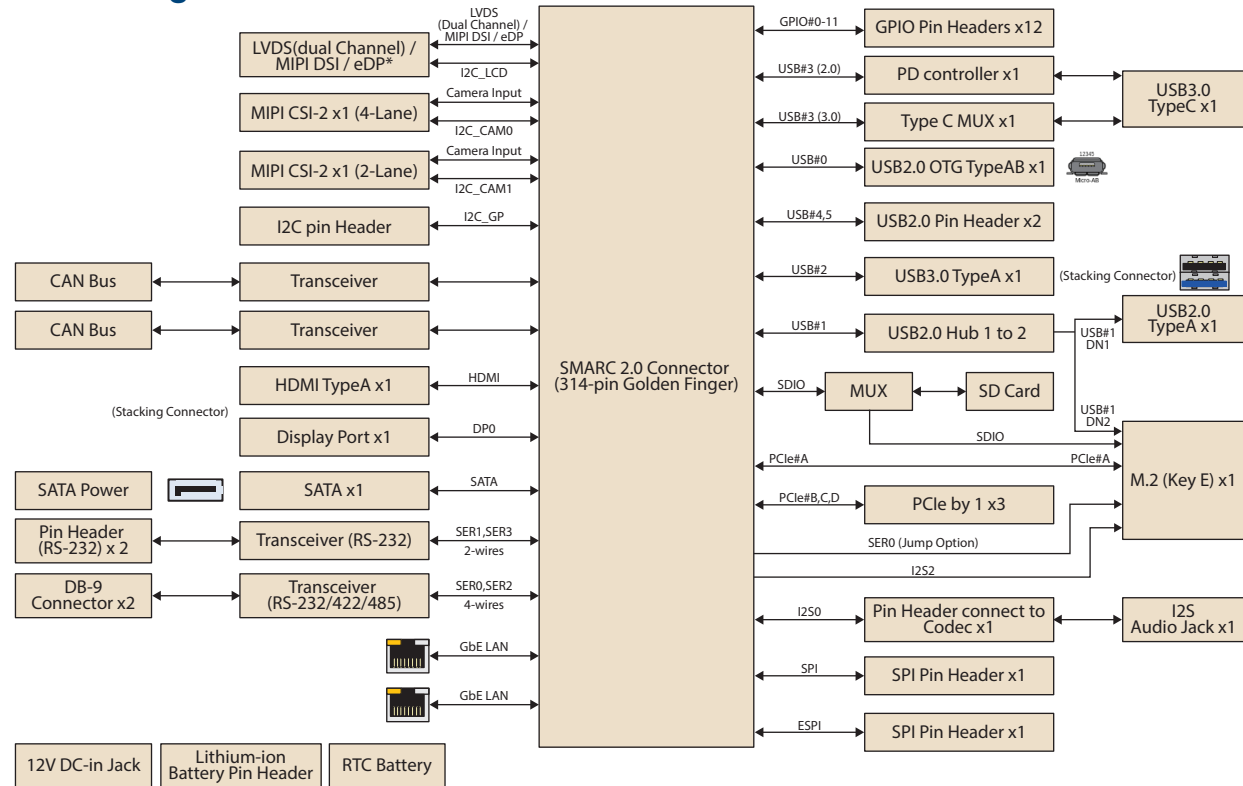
LVDS (Dual Channel) / MIPI DSI / eDP

LVDS(dual Channel) / MIPI DSI / eDP*

I2C_LCD

Camera Input

MIPI CSI-2 x1 (4-Lane)

I2C_CAM0

Camera Input

MIPI CSI-2 x1 (2-Lane)

I2C_CAM1

I2C pin Header

I2C_GP

CAN Bus

Transceiver

CAN Bus

Transceiver

HDMI TypeA x1

HDMI

(Stacking Connector)

Display Port x1

DP0

SATA Power

SATA x1

SATA

Pin Header (RS-232) x 2

Transceiver (RS-232)

SER1,SER3

2-wires

DB-9 Connector x2

Transceiver (RS-232/422/485)

SER0,SER2

4-wires

GbE LAN

GbE LAN

12V DC-in Jack

Lithium-ion Battery Pin Header

RTC Battery

SMARC 2.0 Connector (314-pin Golden Finger)

GPIO#0-11

GPIO Pin Headers x12

USB#3 (2.0)

PD controller x1

USB3.0 TypeC x1

USB#3 (3.0)

Type C MUX x1

USB#0

USB2.0 OTG TypeAB x1

12345

Micro-AB

USB#4,5

USB2.0 Pin Header x2

USB#2

USB3.0 TypeA x1

(Stacking Connector)

USB#1

USB2.0 Hub 1 to 2

USB#1 DN1

USB2.0 TypeA x1

SDIO

MUX

SD Card

USB#1 DN2

SDIO

PCIe#A

PCIe#A

M.2 (Key E) x1

PCIe#B,C,D

PCIe by 1 x3

SER0 (Jump Option)

I2S2

I2S0

Pin Header connect to Codec x1

I2S Audio Jack x1

SPI

SPI Pin Header x1

ESPI

SPI Pin Header x1